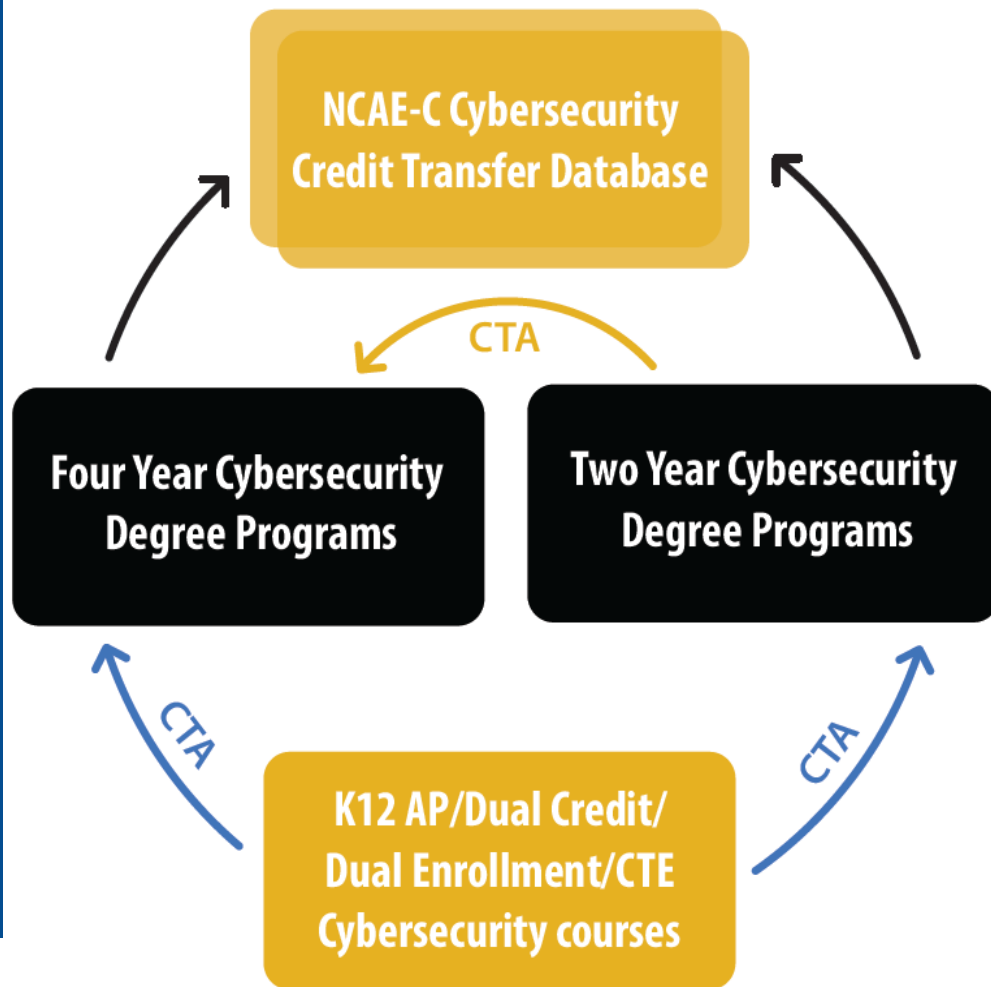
NCAE-C Cybersecurity Credit Transfer Database

CTA

Four Year Cybersecurity Degree Programs

Two Year Cybersecurity Degree Programs

CTA

CTA

K12 AP/Dual Credit/ Dual Enrollment/CTE Cybersecurity courses